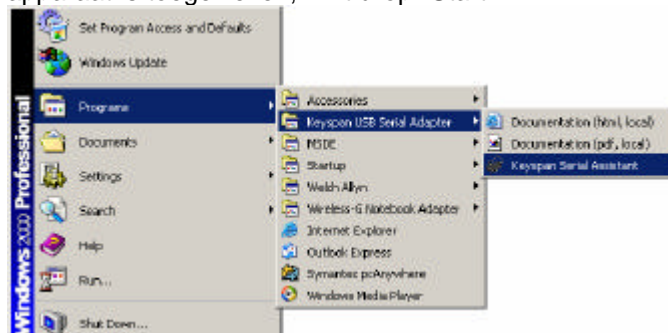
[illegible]

Windows 2000 Professional

Set Program Access and Defaults
Windows Update
Programs
Documents
Settings
Search
Help
Run...
Shut Down...

Accessories
Keyspan USB Serial Adapter
MSDE
Startup
Welch Allyn
Wireless-G Notebook Adapter
Internet Explorer
Outlook Express
Symantec pcAnywhere
Windows Media Player

Documentation (html, local)
Documentation (pdf, local)
Keyspan Serial Assistant